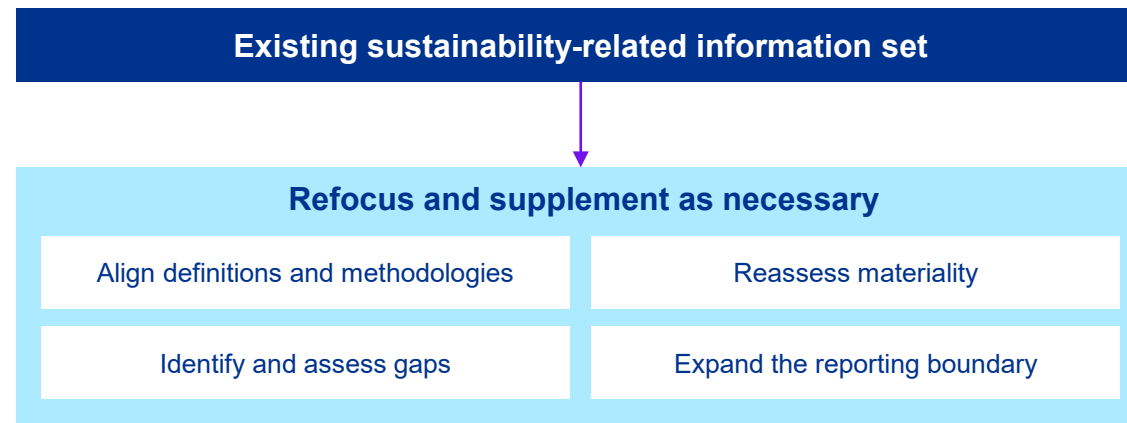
Existing sustainability-related information set

Refocus and supplement as necessary

Align definitions and methodologies

Reassess materiality

Identify and assess gaps

Expand the reporting boundary